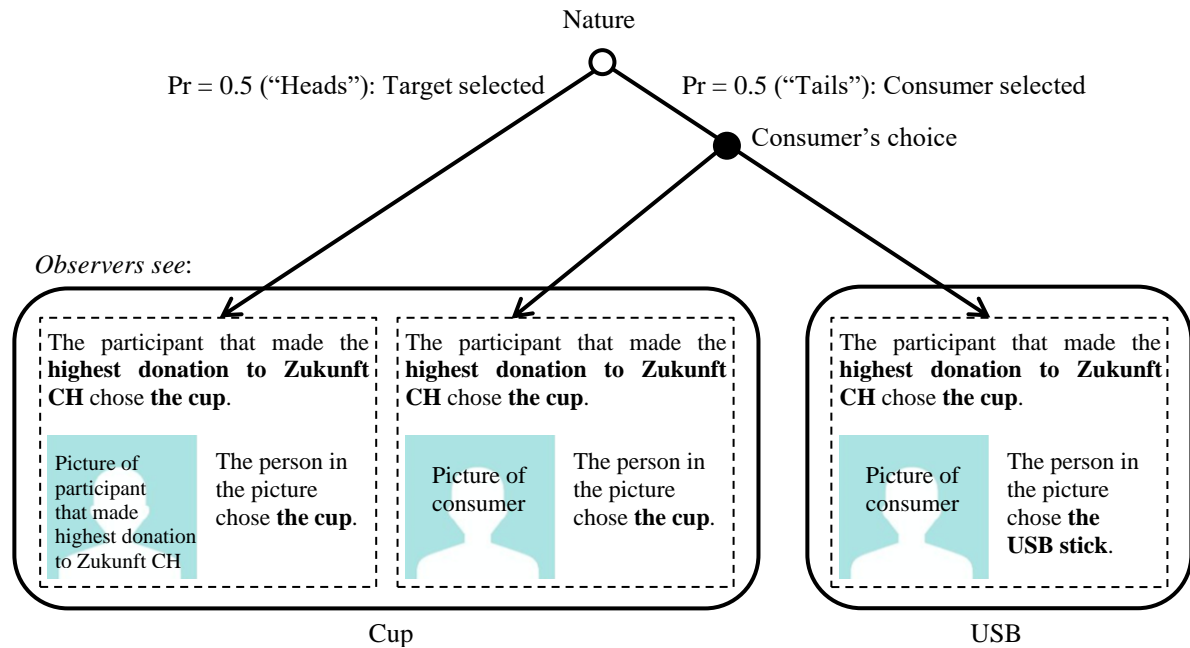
Nature

Pr = 0.5 ("Heads"): Target selected

Pr = 0.5 ("Tails"): Consumer selected

Consumer's choice

*Observers see*:

The participant that made the **highest donation to Zukunft CH** chose **the cup**.

Picture of participant that made highest donation to Zukunft CH

The person in the picture chose **the cup**.

The participant that made the **highest donation to Zukunft CH** chose **the cup**.

Picture of consumer

The person in the picture chose **the cup**.

The participant that made the **highest donation to Zukunft CH** chose **the cup**.

Picture of consumer

The person in the picture chose **the USB stick**.

Cup

USB